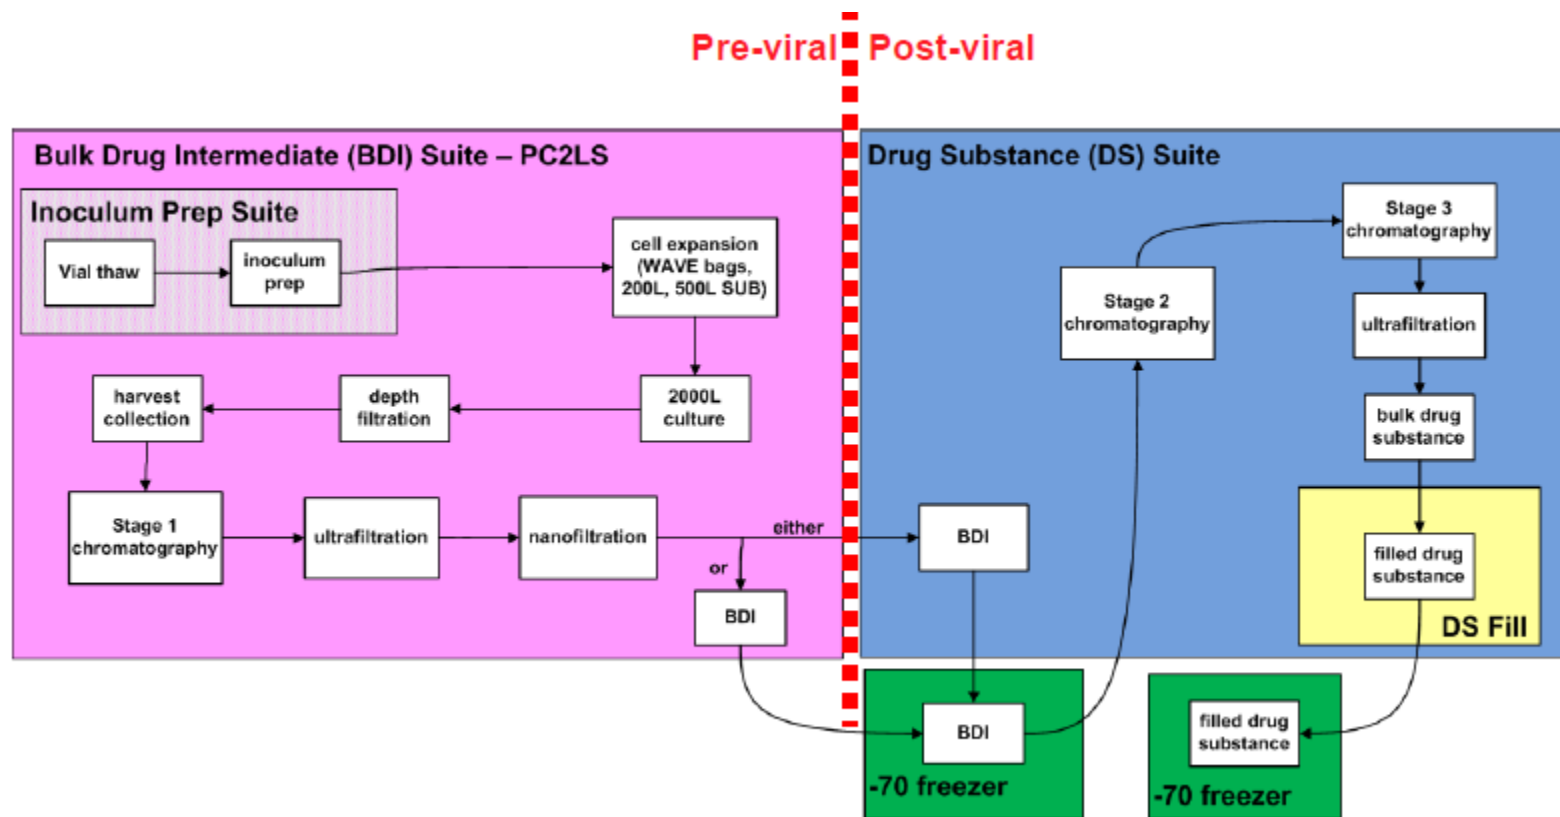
Pre-viral Post-viral

Bulk Drug Intermediate (BDI) Suite – PC2LS

Inoculum Prep Suite

Vial thaw

inoculum prep

cell expansion (WAVE bags, 200L, 500L SUB)

2000L culture

depth filtration

harvest collection

Stage 1 chromatography

ultrafiltration

nanofiltration

either

or

BDI

Drug Substance (DS) Suite

BDI

Stage 2 chromatography

Stage 3 chromatography

ultrafiltration

bulk drug substance

filled drug substance

DS Fill

BDI

-70 freezer

filled drug substance

-70 freezer